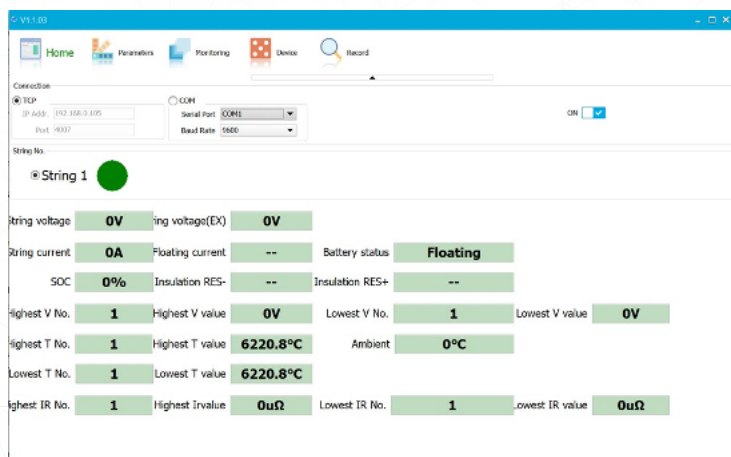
V1.1.03

Home Parameters Monitoring Device Record

Connection
TCP
IP Addr. 192.168.0.105
Port 4007
COM
Serial Port COM1
Baud Rate 9600
ON

String No.
String 1

tring voltage 0V
ing voltage(EX) 0V
tring current 0A
Floating current --
Battery status Floating
SOC 0%
Insulation RES- --
Insulation RES+ --
ighest V No. 1
Highest V value 0V
Lowest V No. 1
Lowest V value 0V
ighest T No. 1
Highest T value 6220.8°C
Ambient 0°C
owest T No. 1
Lowest T value 6220.8°C
ighest IR No. 1
Highest Irvalue 0uΩ
Lowest IR No. 1
owest IR value 0uΩ